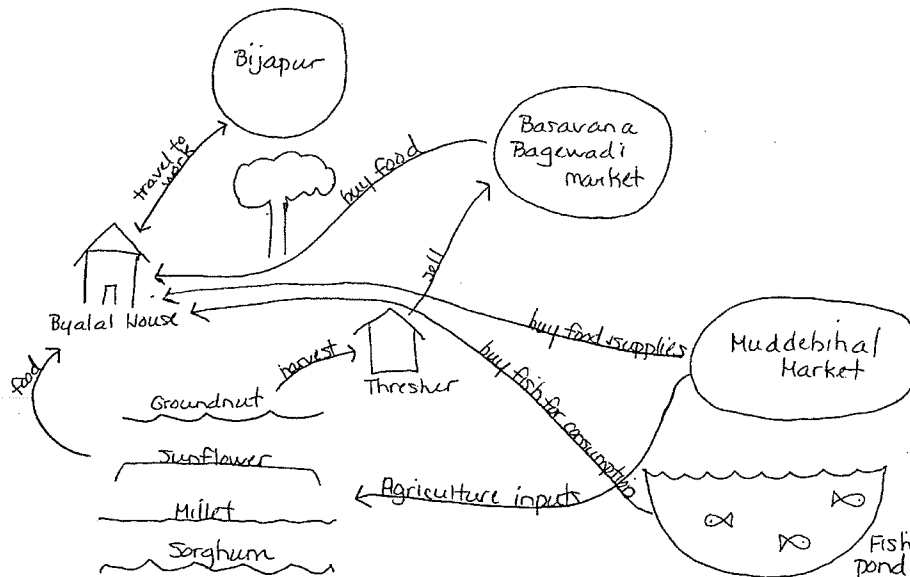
Bijapur

travel to work

buy food

Basavana Bagewadi market

sell

Byalal House

buy food/supplies

Muddebihal Market

food

harvest

Thresher

buy fish for consumption

Groundnut

Sunflower

Agriculture inputs

Millet

Sorghum

Fish pond